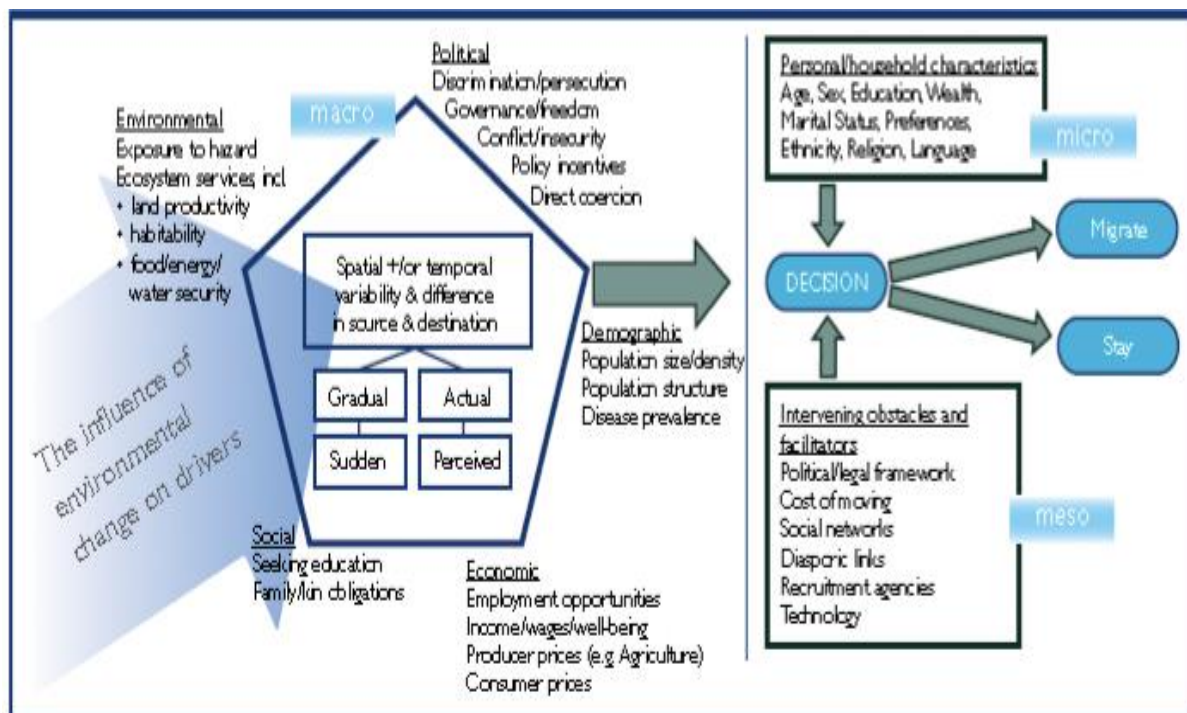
Political
Discrimination/persecution
Governance/freedom
Conflict/insecurity
Policy incentives
Direct coercion

macro

Environmental
Exposure to hazard
Ecosystem services incl
• land productivity
• habitability
• food/energy/ water security

Spatial +/or temporal variability & difference in source & destination

Gradual
Actual
Sudden
Perceived

The influence of environmental change on drivers

Demographic
Population size/density
Population structure
Disease prevalence

Social
Seeking education
Family/kin obligations

Economic
Employment opportunities
Income/wages/well-being
Producer prices (e.g Agriculture)
Consumer prices

Personal/household characteristics
Age, Sex, Education, Wealth, Marital Status, Preferences, Ethnicity, Religion, Language

micro

DECISION

Migrate

Stay

Intervening obstacles and facilitators
Political/legal framework
Cost of moving
Social networks
Diasporic links
Recruitment agencies
Technology

meso